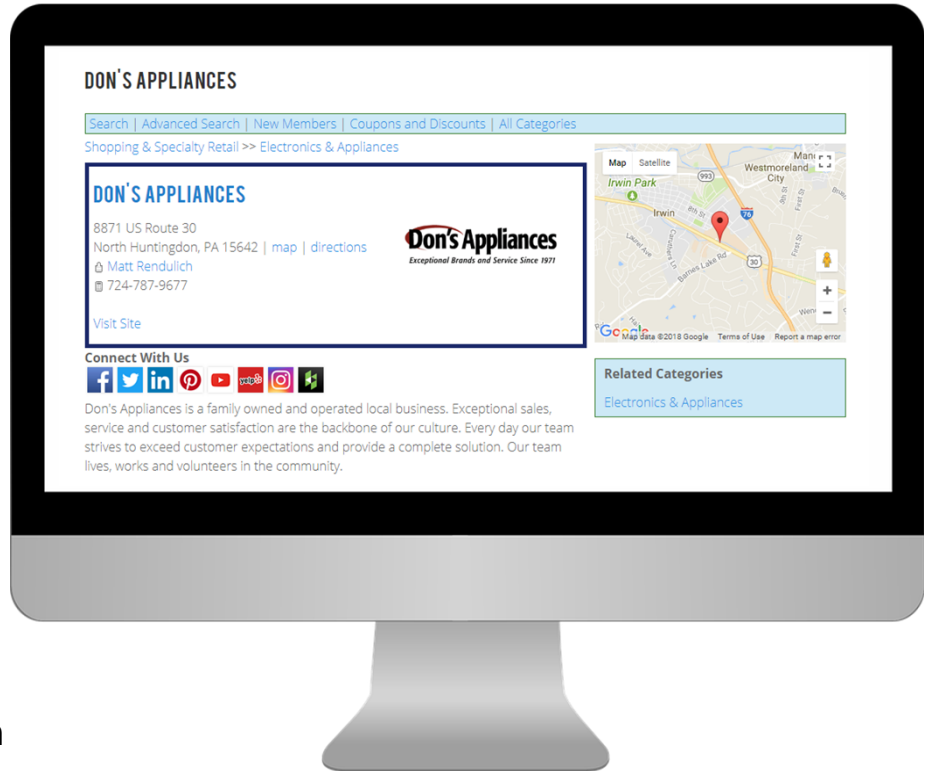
DON'S APPLIANCES

Search | Advanced Search | New Members | Coupons and Discounts | All Categories

Shopping & Specialty Retail >> Electronics & Appliances

DON'S APPLIANCES

8871 US Route 30
North Huntingdon, PA 15642 | map | directions
Matt Rendulich
724-787-9677

Visit Site

Don's Appliances
Exceptional Brands and Service Since 1971

Map Satellite
Irwin Park
Irwin
Westmoreland City
993
30
76
Barnes Lake Rd
Map data ©2018 Google Terms of Use Report a map error

Connect With Us

yelp

Related Categories

Electronics & Appliances

Don's Appliances is a family owned and operated local business. Exceptional sales, service and customer satisfaction are the backbone of our culture. Every day our team strives to exceed customer expectations and provide a complete solution. Our team lives, works and volunteers in the community.